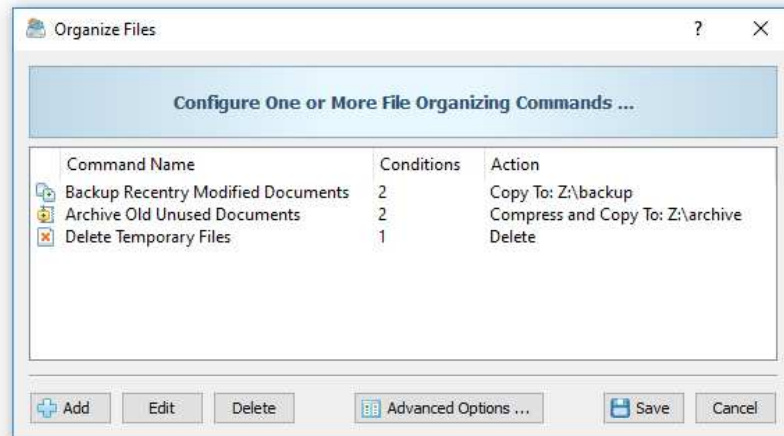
Organize Files

?

X

Configure One or More File Organizing Commands ...

| Command Name | Conditions | Action |
|---|---|---|
| Backup Recentry Modified Documents | 2 | Copy To: Z:\backup |
| Archive Old Unused Documents | 2 | Compress and Copy To: Z:\archive |
| Delete Temporary Files | 1 | Delete |

Add

Edit

Delete

Advanced Options ...

Save

Cancel